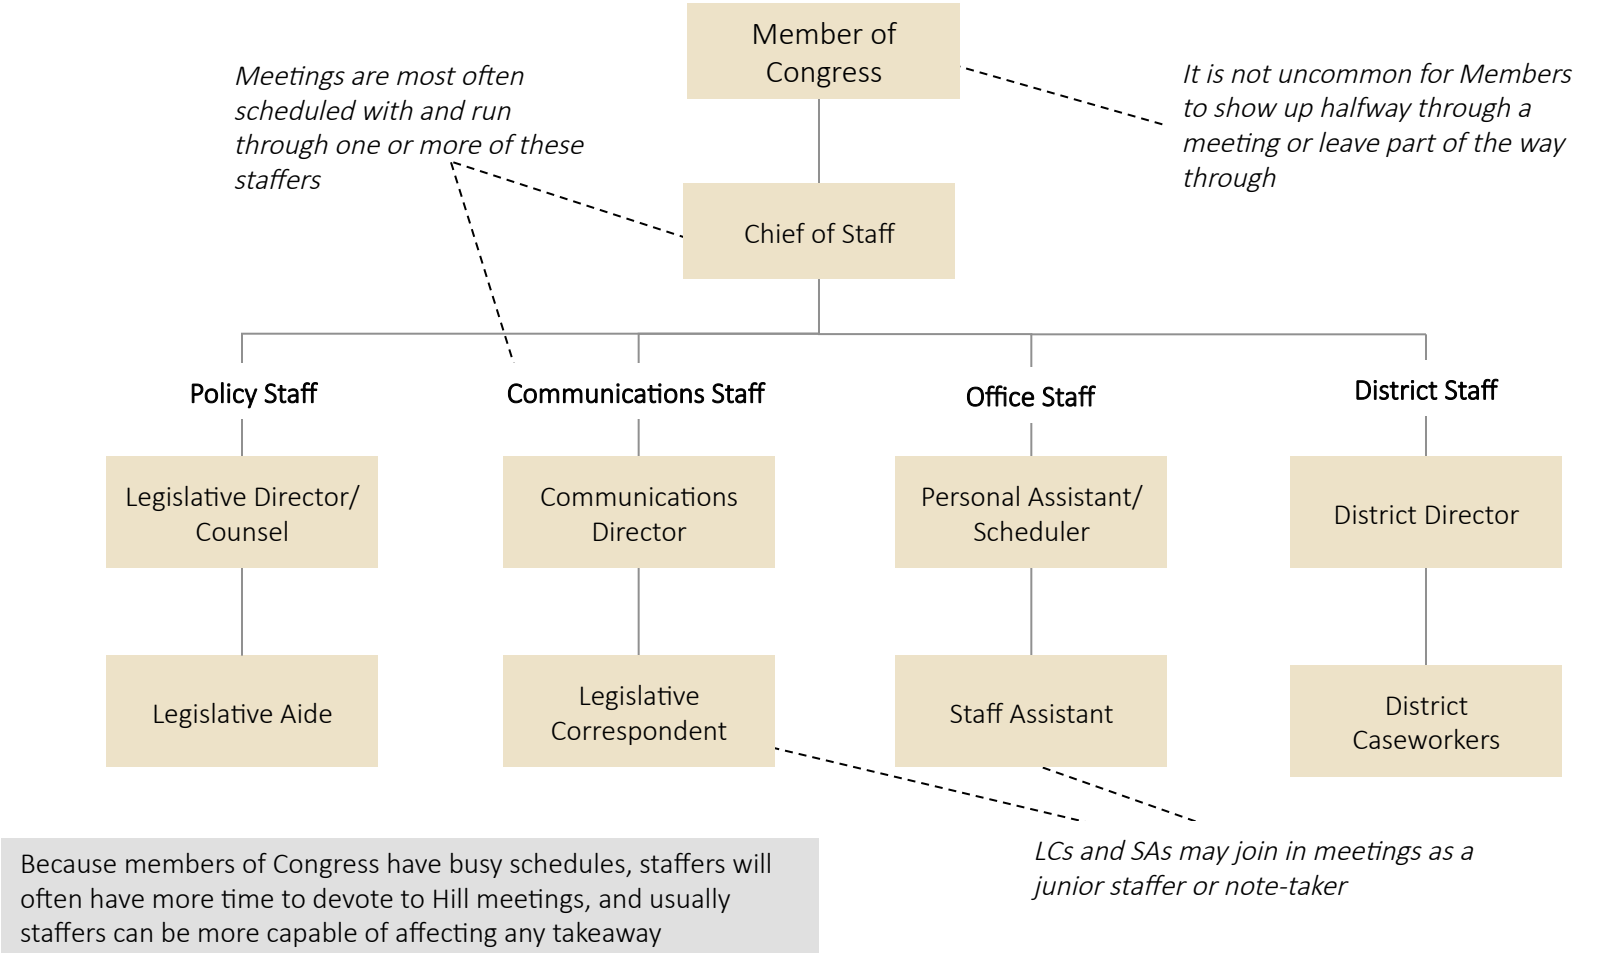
Member of Congress

Meetings are most often scheduled with and run through one or more of these staffers

It is not uncommon for Members to show up halfway through a meeting or leave part of the way through

Chief of Staff

Policy Staff

Communications Staff

Office Staff

District Staff

Legislative Director/ Counsel

Communications Director

Personal Assistant/ Scheduler

District Director

Legislative Aide

Legislative Correspondent

Staff Assistant

District Caseworkers

Because members of Congress have busy schedules, staffers will often have more time to devote to Hill meetings, and usually staffers can be more capable of affecting any takeaway

LCs and SAs may join in meetings as a junior staffer or note-taker